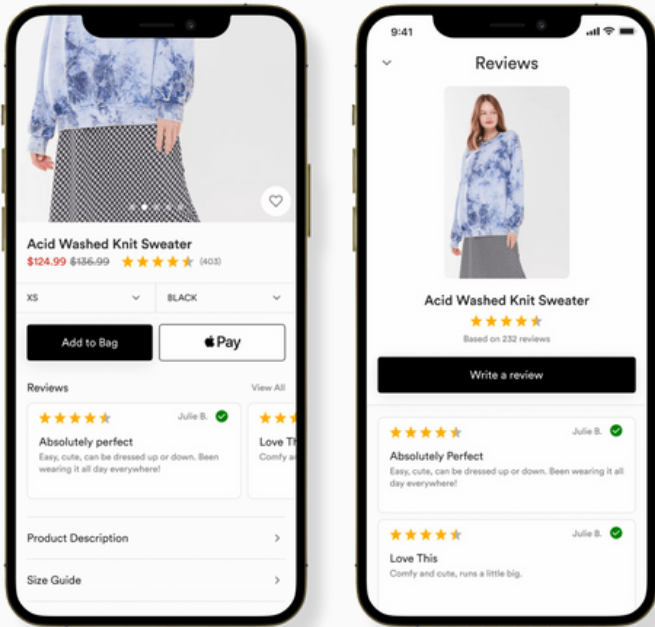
Acid Washed Knit Sweater
$124.99 $136.99 (403)

XS
BLACK

Add to Bag
Pay

Reviews
View All

Julie B.
Absolutely perfect
Easy, cute, can be dressed up or down. Been wearing it all day everywhere!

Love Th
Comfy a

Product Description

Size Guide

9:41

Reviews

Acid Washed Knit Sweater
Based on 232 reviews

Write a review

Julie B.
Absolutely Perfect
Easy, cute, can be dressed up or down. Been wearing it all day everywhere!

Julie B.
Love This
Comfy and cute, runs a little big.